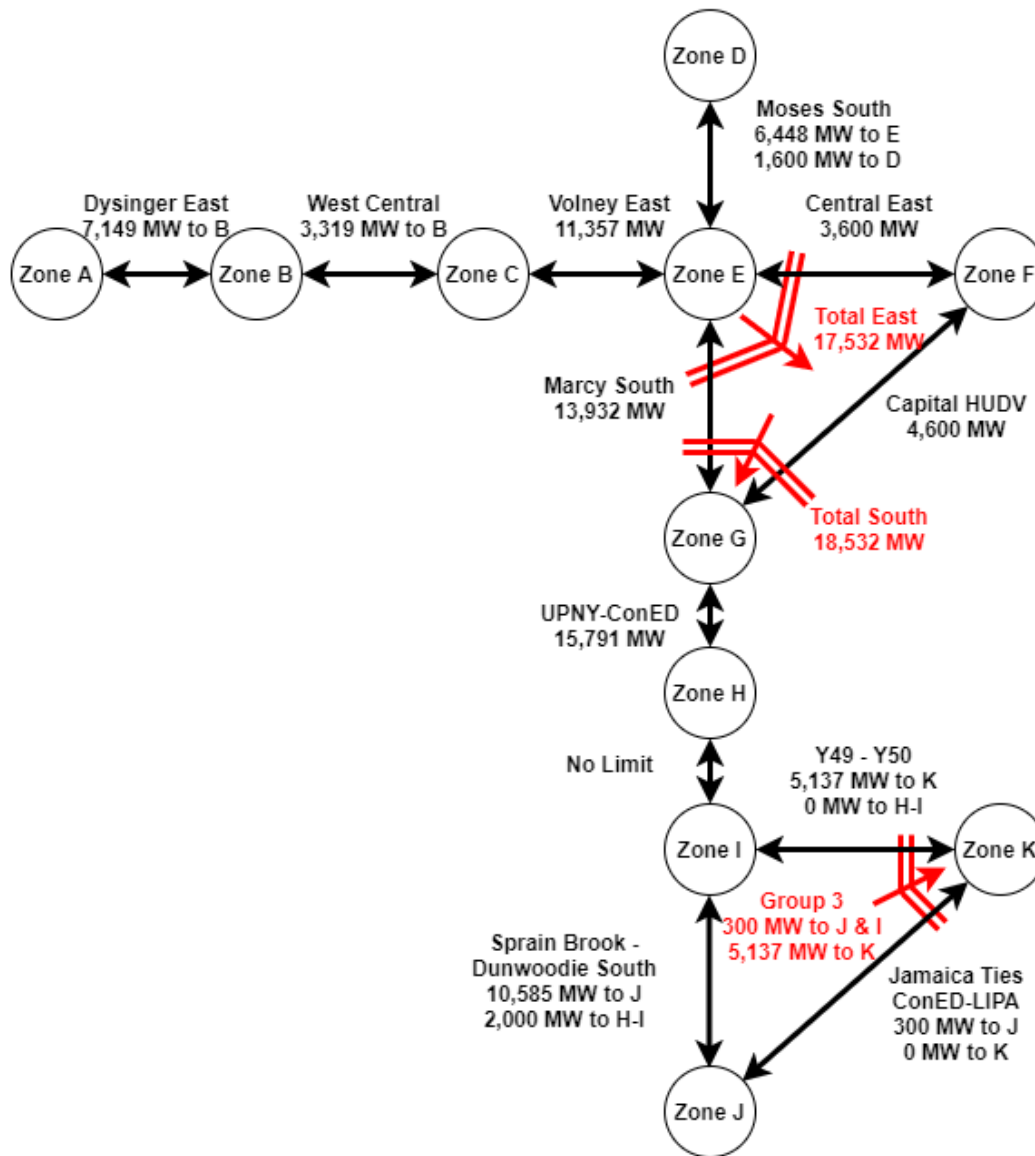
Zone D

Moses South
6,448 MW to E
1,600 MW to D

Dysinger East
7,149 MW to B

West Central
3,319 MW to B

Volney East
11,357 MW

Central East
3,600 MW

Zone A

Zone B

Zone C

Zone E

Zone F

Total East
17,532 MW

Marcy South
13,932 MW

Capital HUDV
4,600 MW

Total South
18,532 MW

Zone G

UPNY-ConED
15,791 MW

Zone H

No Limit

Y49 - Y50
5,137 MW to K
0 MW to H-I

Zone I

Zone K

Group 3
300 MW to J & I
5,137 MW to K

Sprain Brook - Dunwoodie South
10,585 MW to J
2,000 MW to H-I

Jamaica Ties
ConED-LIPA
300 MW to J
0 MW to K

Zone J